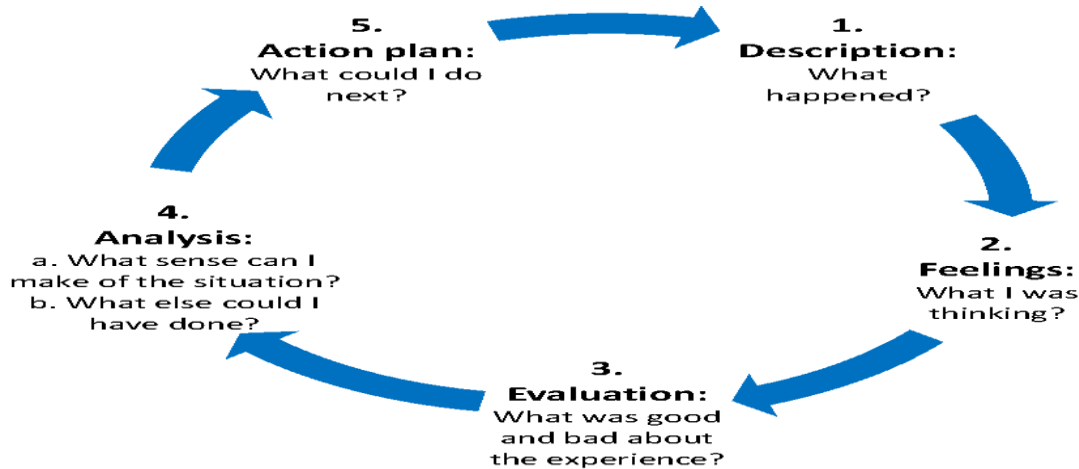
1.
Description:
What happened?

2.
Feelings:
What I was thinking?

3.
Evaluation:
What was good and bad about the experience?

4.
Analysis:
a. What sense can I make of the situation?
b. What else could I have done?

5.
Action plan:
What could I do next?